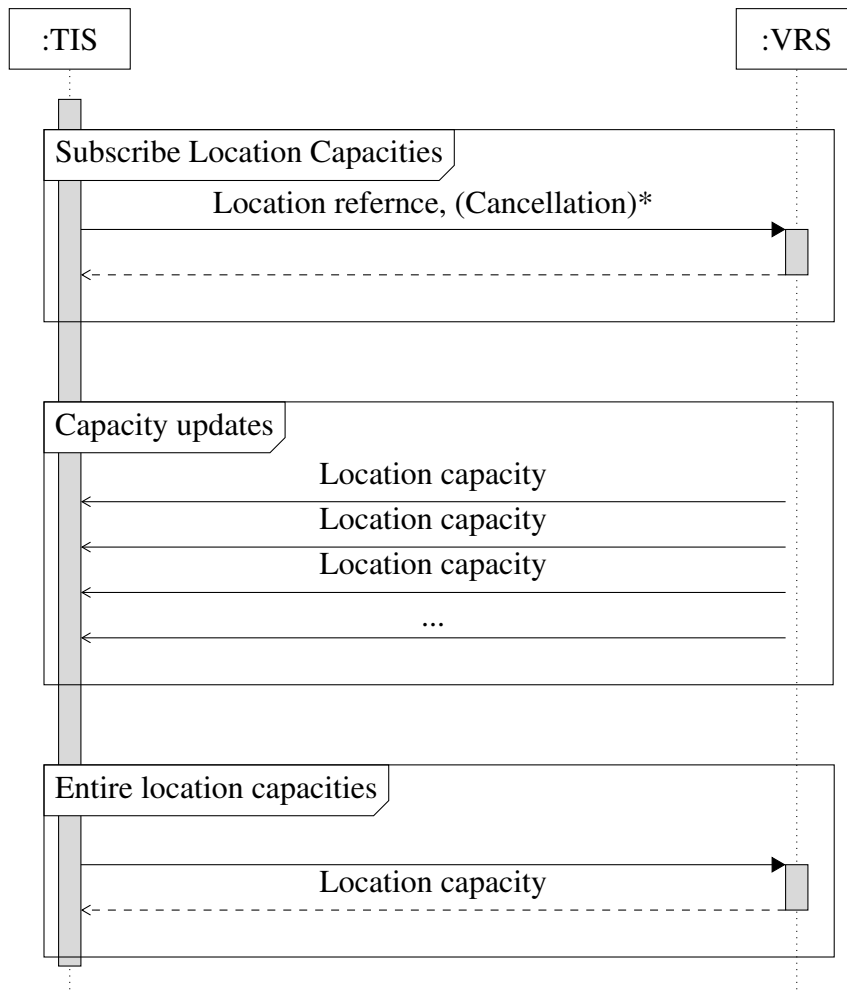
:TIS

:VRS

Subscribe Location Capacities

Location refernce, (Cancellation)*

Capacity updates

Location capacity

Location capacity

Location capacity

...

Entire location capacities

Location capacity